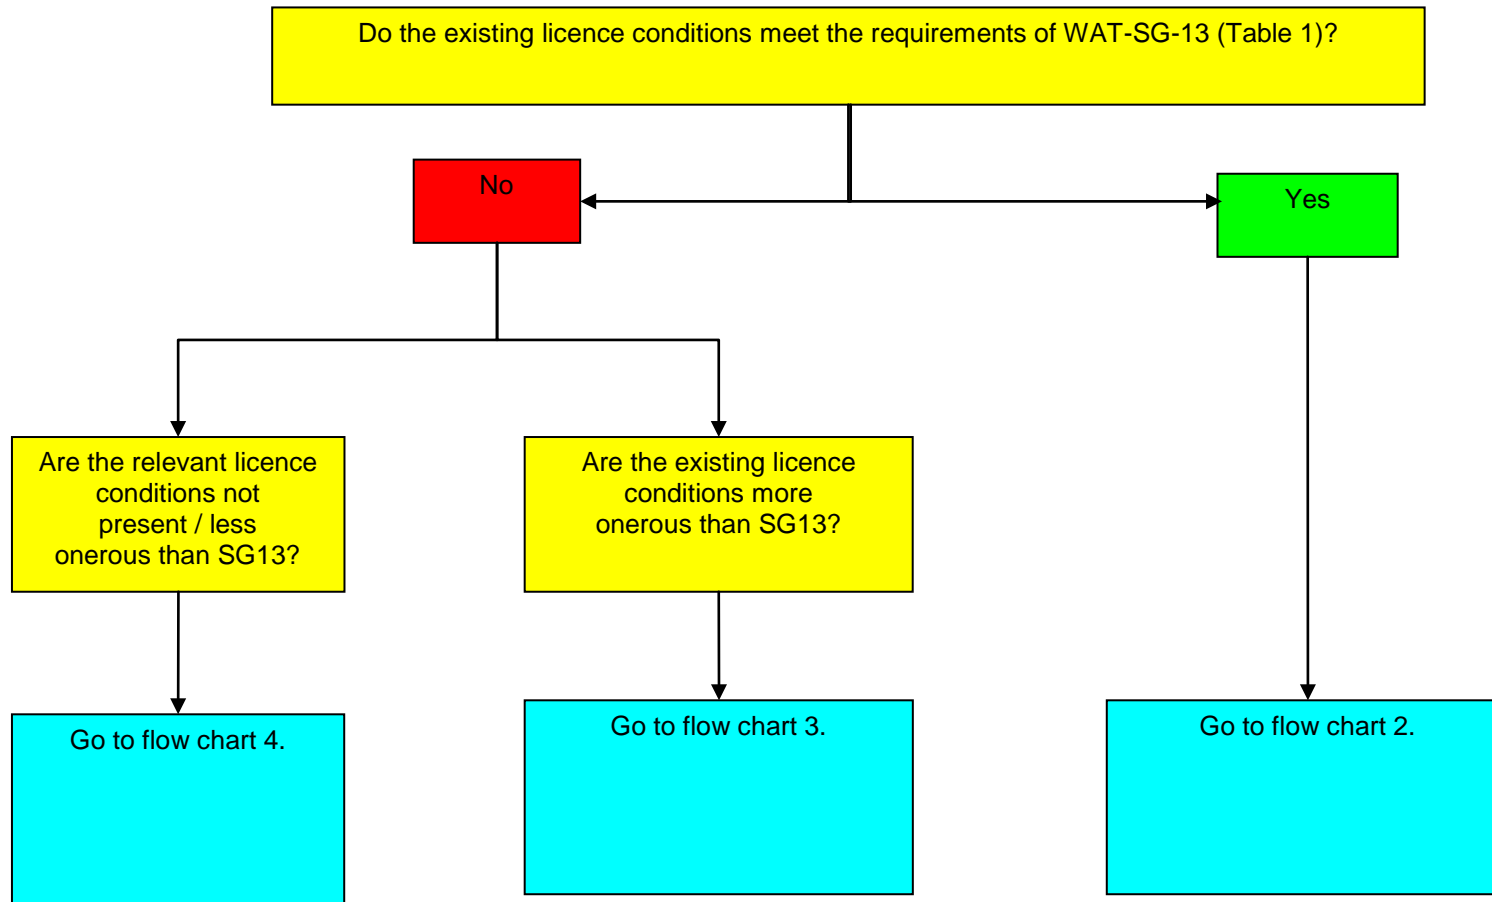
Do the existing licence conditions meet the requirements of WAT-SG-13 (Table 1)?

No

Yes

Are the relevant licence conditions not present / less onerous than SG13?

Are the existing licence conditions more onerous than SG13?

Go to flow chart 4.

Go to flow chart 3.

Go to flow chart 2.